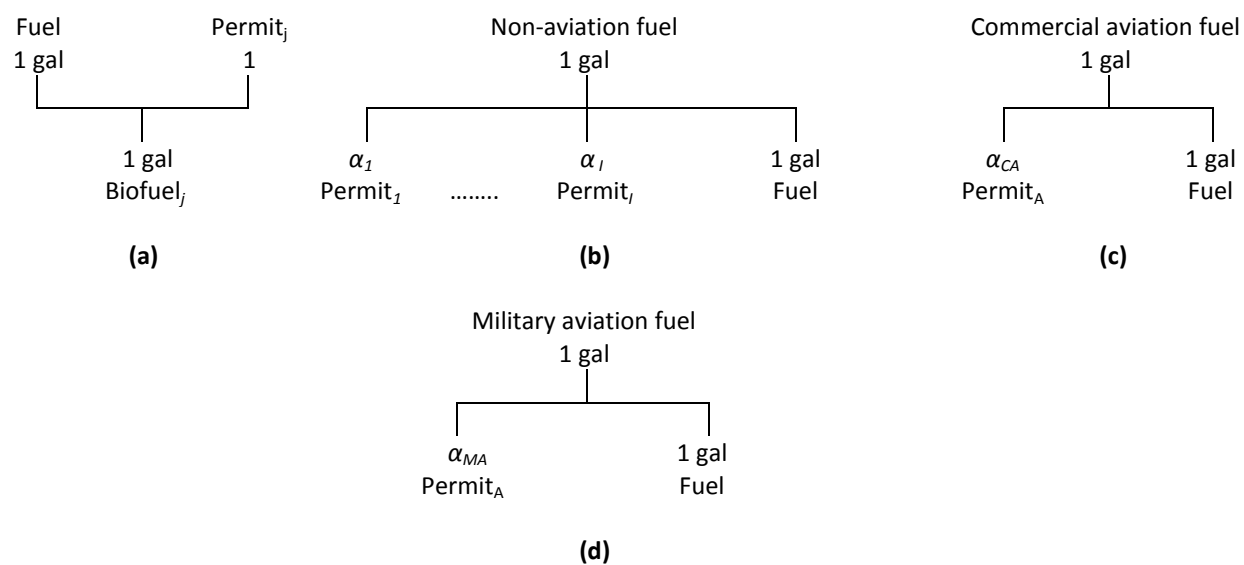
Fuel
1 gal

Permit$_j$
1

1 gal
Biofuel$_j$

(a)

Non-aviation fuel
1 gal

$\alpha_1$
Permit$_1$

........

$\alpha_I$
Permit$_I$

1 gal
Fuel

(b)

Commercial aviation fuel
1 gal

$\alpha_{CA}$
Permit$_A$

1 gal
Fuel

(c)

Military aviation fuel
1 gal

$\alpha_{MA}$
Permit$_A$

1 gal
Fuel

(d)